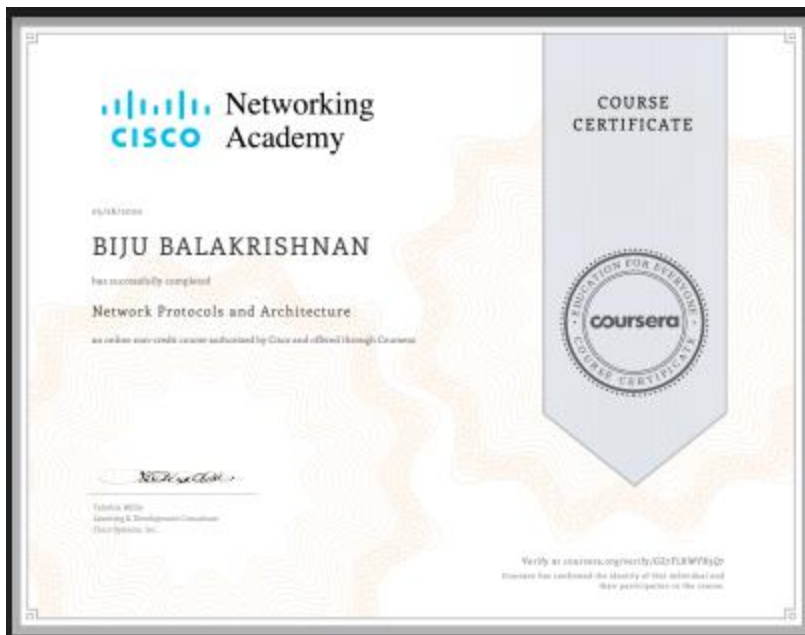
CISCO Networking Academy

COURSE CERTIFICATE

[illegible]

BIJU BALAKRISHNAN

has successfully completed

Network Protocols and Architecture

an online non-credit course authorized by Cisco and offered through Coursera

EDUCATION FOR EVERYONE
coursera
COURSE CERTIFICATE

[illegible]
Learning & Development Consultant
Cisco Systems, Inc.

Verify at coursera.org/verify/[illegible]
Coursera has confirmed the identity of this individual and their participation in the course.